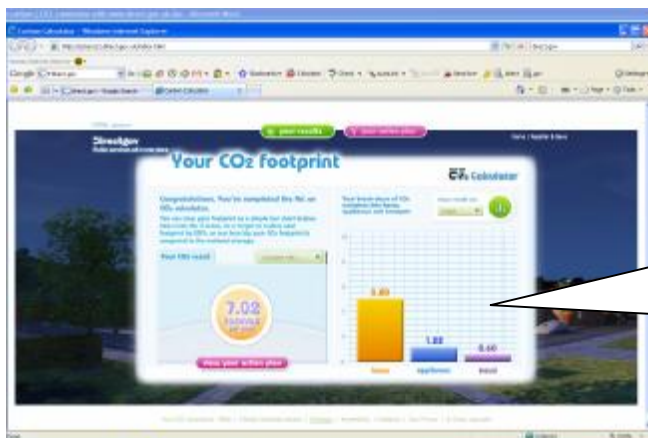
Directgov

your results

your action plan

Your CO₂ footprint

CO₂ Calculator

Congratulations. You've completed the Act on CO₂ calculator.

Your CO2 result

7.02

View your action plan

5.40

1.88

0.60

Home

Appliances

Travel